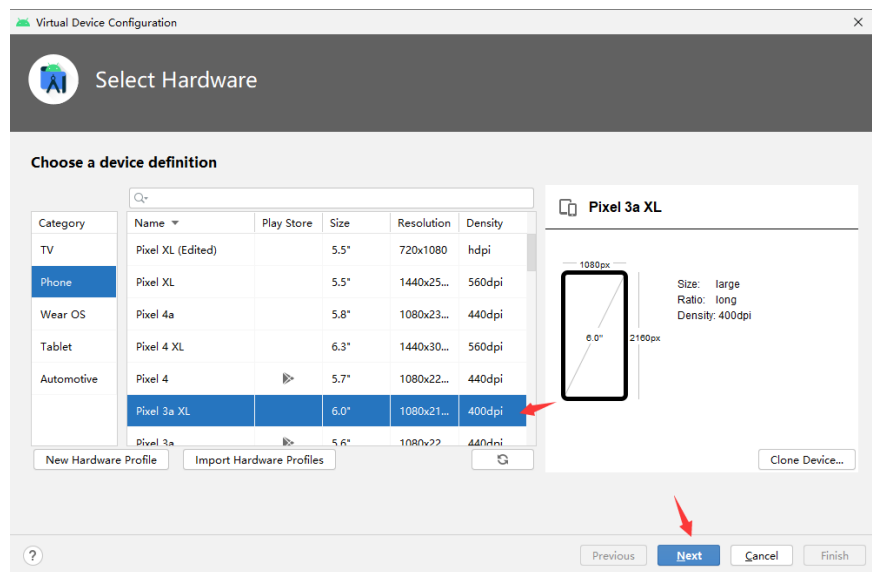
Virtual Device Configuration

Select Hardware

Choose a device definition

| Category |
|---|
| TV |
| Phone |
| Wear OS |
| Tablet |
| Automotive |

| Name | Play Store | Size | Resolution | Density |
|---|---|---|---|---|
| Pixel XL (Edited) | | 5.5" | 720x1080 | hdpi |
| Pixel XL | | 5.5" | 1440x25... | 560dpi |
| Pixel 4a | | 5.8" | 1080x23... | 440dpi |
| Pixel 4 XL | | 6.3" | 1440x30... | 560dpi |
| Pixel 4 | | 5.7" | 1080x22... | 440dpi |
| Pixel 3a XL | | 6.0" | 1080x21... | 400dpi |
| Pixel 3a | | 5.6" | 1080x22... | 440dpi |

New Hardware Profile    Import Hardware Profiles

Pixel 3a XL

1080px
6.0"
2160px

Size: large
Ratio: long
Density: 400dpi

Clone Device...

?    Previous    Next    Cancel    Finish